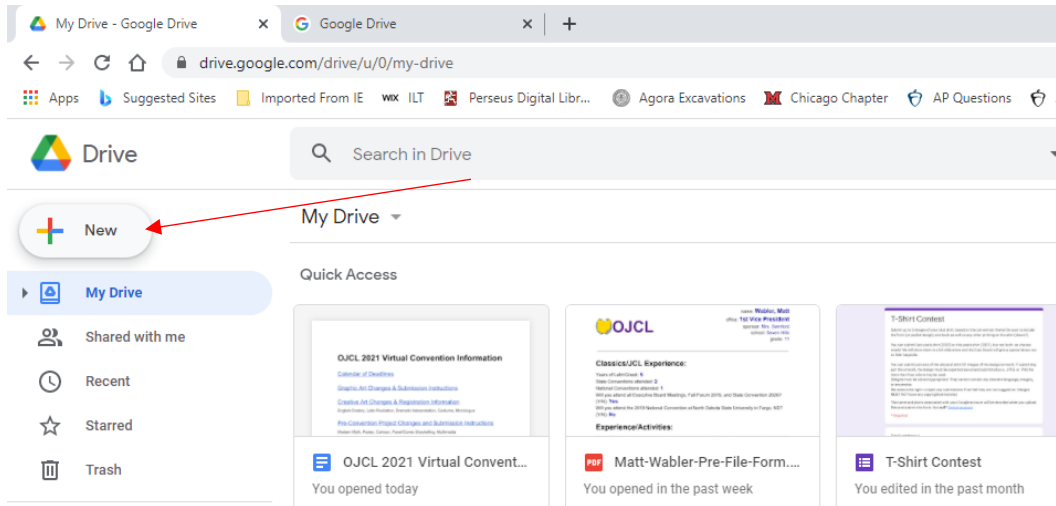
My Drive - Google Drive ×
Google Drive ×
+
drive.google.com/drive/u/0/my-drive
Apps Suggested Sites Imported From IE ILT Perseus Digital Libr... Agora Excavations Chicago Chapter AP Questions

Drive
Search in Drive
New
My Drive
My Drive
Shared with me
Recent
Starred
Trash
Quick Access

OJCL 2021 Virtual Convention Information
Calendar of Deadlines
Graphic Art Changes & Submission Instructions
Creative Art Changes & Registration Information
Pre-Convention Project Changes and Submission Instructions

OJCL
Classics/JCL Experience:
Experience/Activities:

T-Shirt Contest

OJCL 2021 Virtual Convent...
You opened today
Matt-Wabler-Pre-File-Form....
You opened in the past week
T-Shirt Contest
You edited in the past month